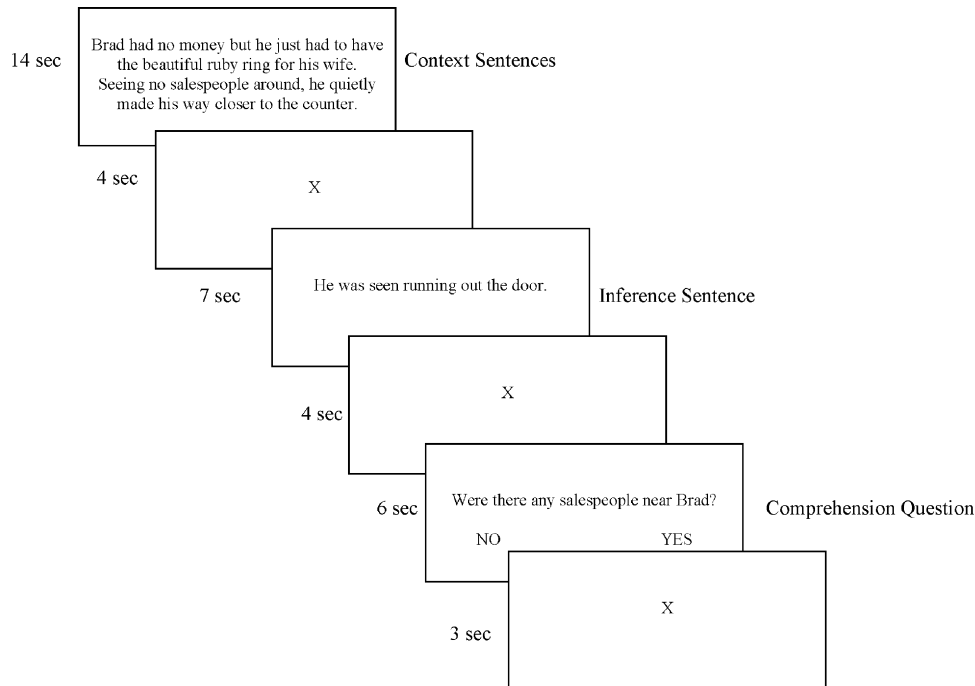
14 sec

Brad had no money but he just had to have the beautiful ruby ring for his wife. Seeing no salespeople around, he quietly made his way closer to the counter.

Context Sentences

4 sec

X

7 sec

He was seen running out the door.

Inference Sentence

4 sec

X

6 sec

Were there any salespeople near Brad?

NO

YES

Comprehension Question

3 sec

X